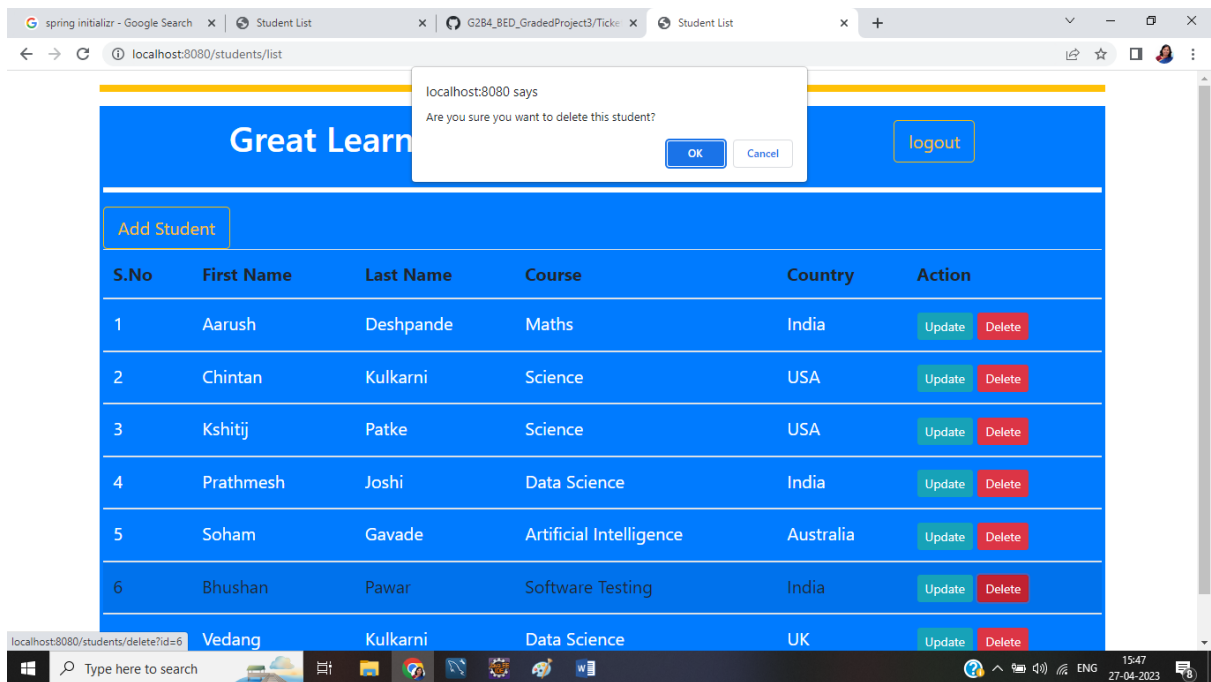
spring initializr - Google Search × Student List × G2B4_BED_GradedProject3/Ticke × Student List × +

localhost:8080/students/list

localhost:8080 says
Are you sure you want to delete this student?
OK Cancel

Great Learn

logout

Add Student

| S.No | First Name | Last Name | Course | Country | Action |
|---|---|---|---|---|---|
| 1 | Aarush | Deshpande | Maths | India | Update Delete |
| 2 | Chintan | Kulkarni | Science | USA | Update Delete |
| 3 | Kshitij | Patke | Science | USA | Update Delete |
| 4 | Prathmesh | Joshi | Data Science | India | Update Delete |
| 5 | Soham | Gavade | Artificial Intelligence | Australia | Update Delete |
| 6 | Bhushan | Pawar | Software Testing | India | Update Delete |
| | Vedang | Kulkarni | Data Science | UK | Update Delete |

localhost:8080/students/delete?id=6

Type here to search

ENG 15:47 27-04-2023 8